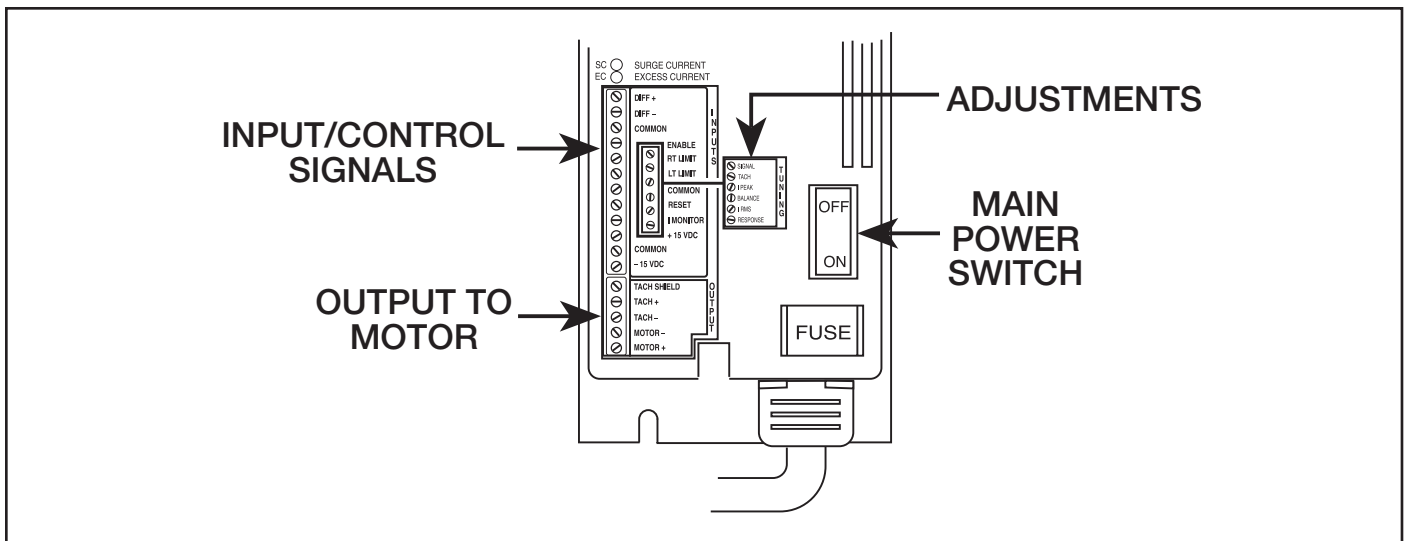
SC SURGE CURRENT
EC EXCESS CURRENT

INPUT/CONTROL SIGNALS

DIFF +
DIFF –
COMMON
ENABLE
RT LIMIT
LT LIMIT
COMMON
RESET
I MONITOR
+ 15 VDC
COMMON
– 15 VDC

INPUTS

ADJUSTMENTS

SIGNAL
TACH
I PEAK
BALANCE
I RMS
RESPONSE

TUNING

OFF
ON

MAIN POWER SWITCH

OUTPUT TO MOTOR

TACH SHIELD
TACH +
TACH –
MOTOR –
MOTOR +

OUTPUT

FUSE